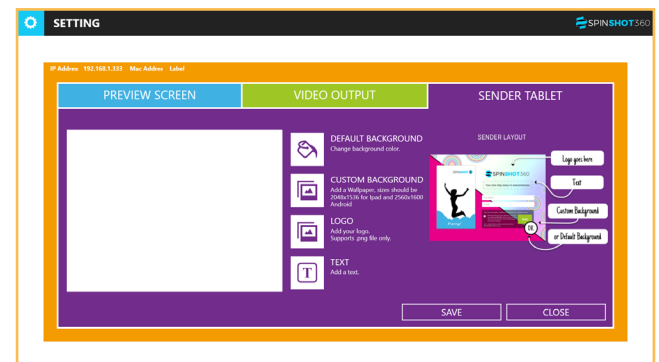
SETTING

SPINSHOT360

IP Address 192.168.1.333 Mac Address Label

PREVIEW SCREEN

VIDEO OUTPUT

SENDER TABLET

DEFAULT BACKGROUND
Change background color.

CUSTOM BACKGROUND
Add a Wallpaper, sizes should be 2048x1536 for Ipad and 2560x1600 Android

LOGO
Add your logo. Supports .png file only.

T

TEXT
Add a text.

SENDER LAYOUT

SPINSHOT360

Logo goes here

Text

Custom Background

OR

or Default Background

SAVE

CLOSE